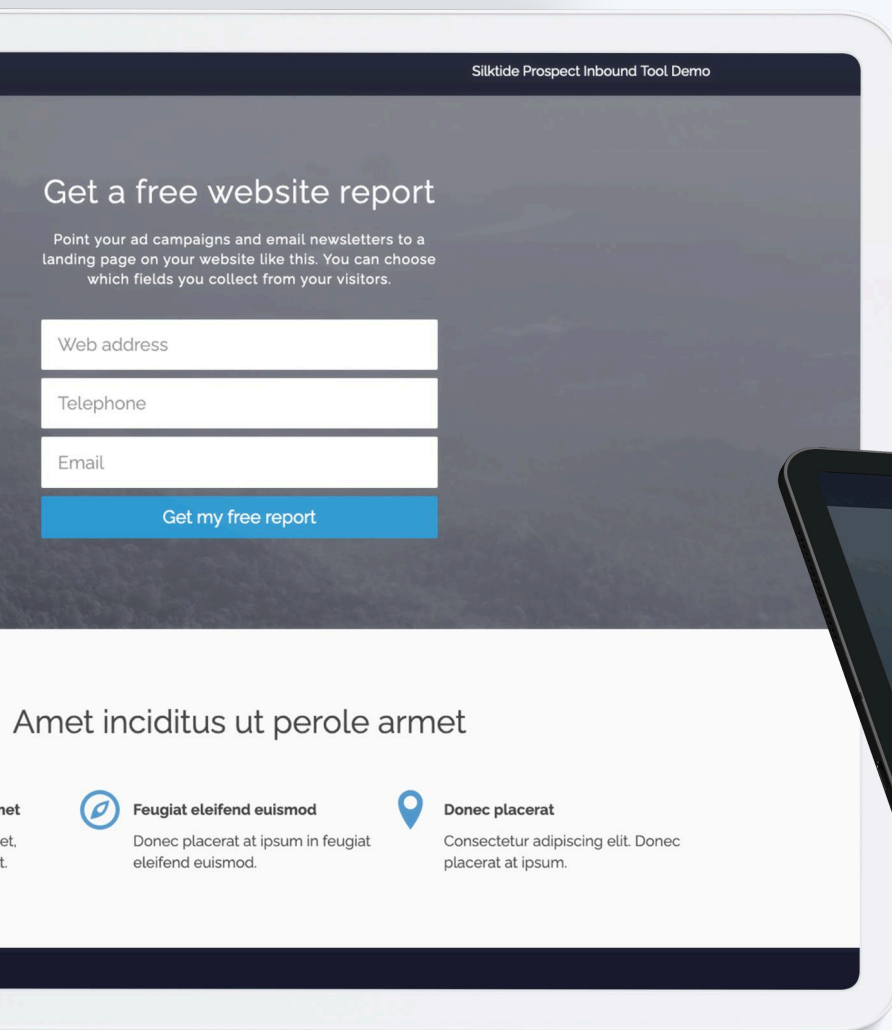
Silktide Prospect Inbound Tool Demo

Get a free website report

Point your ad campaigns and email newsletters to a landing page on your website like this. You can choose which fields you collect from your visitors.

Web address

Telephone

Email

Get my free report

Amet inciditus ut perole armet

net

et,

t.

Feugiat eleifend euismod

Donec placerat at ipsum in feugiat eleifend euismod.

Donec placerat

Consectetur adipiscing elit. Donec placerat at ipsum.